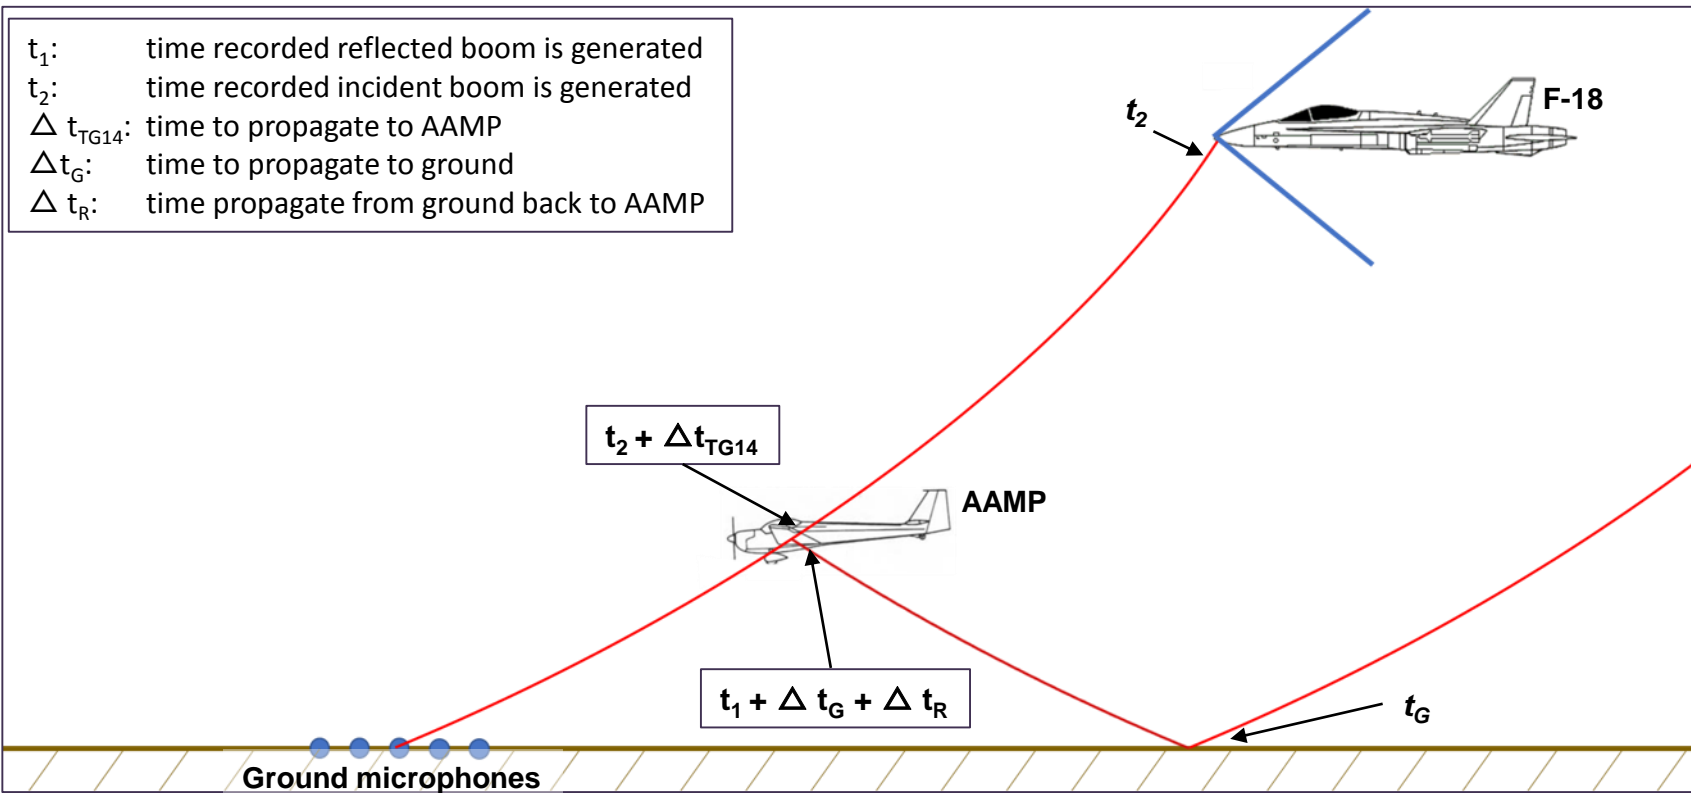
| | |
|---|---|
| $t_1$: | time recorded reflected boom is generated |
| $t_2$: | time recorded incident boom is generated |
| $\Delta\ t_{TG14}$: | time to propagate to AAMP |
| $\Delta t_G$: | time to propagate to ground |
| $\Delta\ t_R$: | time propagate from ground back to AAMP |

$t_2$

F-18

$t_2 + \Delta t_{TG14}$

AAMP

$t_1 + \Delta\ t_G + \Delta\ t_R$

$t_G$

Ground microphones